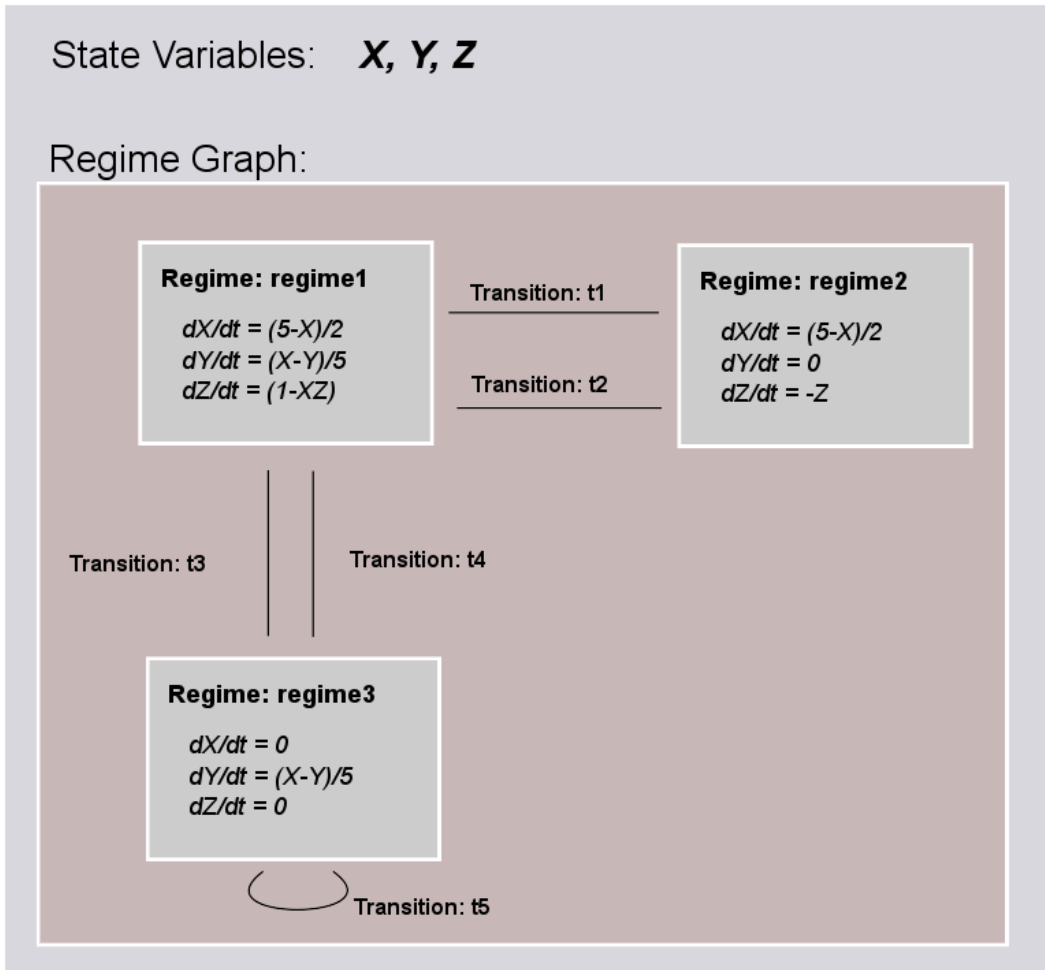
State Variables: ***X, Y, Z***

Regime Graph:

**Regime: regime1**

*dX/dt = (5-X)/2*
*dY/dt = (X-Y)/5*
*dZ/dt = (1-XZ)*

Transition: t1

Transition: t2

**Regime: regime2**

*dX/dt = (5-X)/2*
*dY/dt = 0*
*dZ/dt = -Z*

Transition: t3

Transition: t4

**Regime: regime3**

*dX/dt = 0*
*dY/dt = (X-Y)/5*
*dZ/dt = 0*

Transition: t5